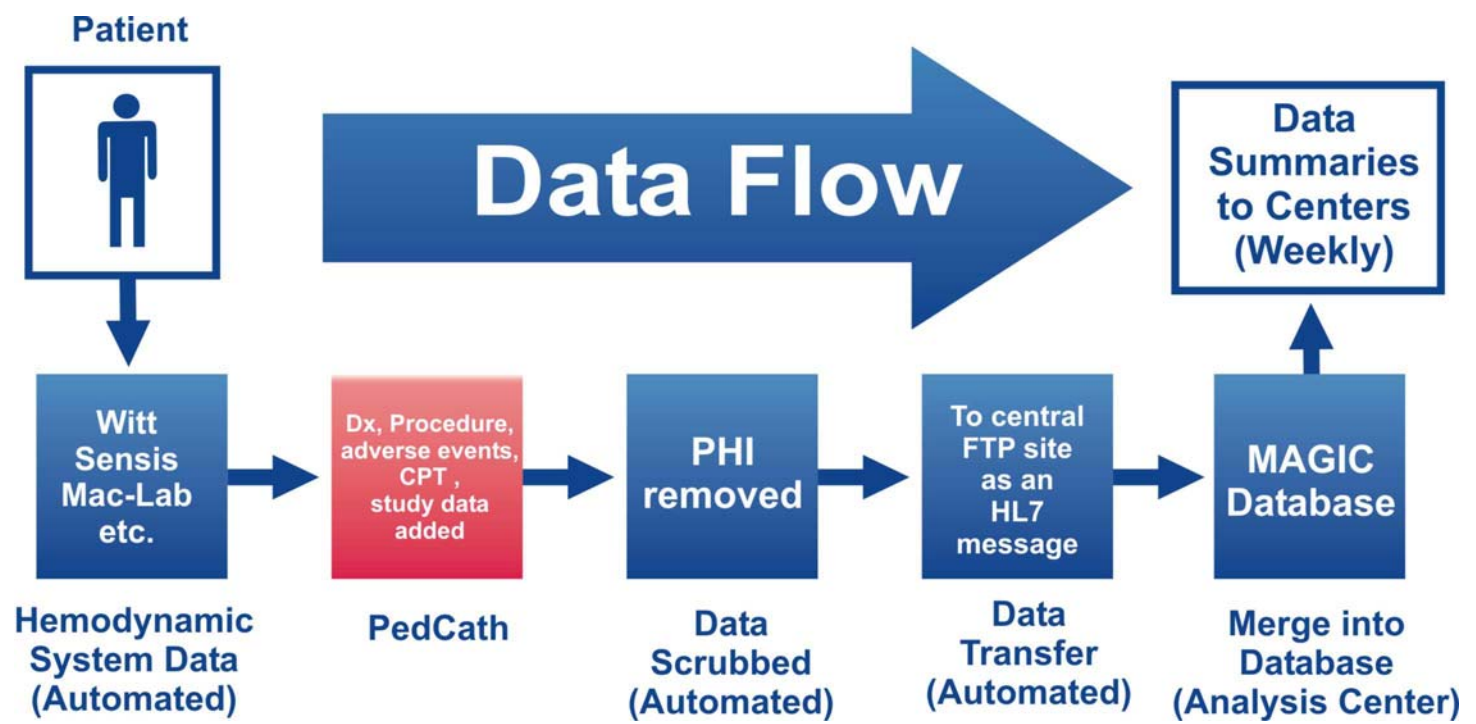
Patient

Data Flow

Data Summaries to Centers (Weekly)

Witt Sensis Mac-Lab etc.

Dx, Procedure, adverse events, CPT , study data added

PHI removed

To central FTP site as an HL7 message

MAGIC Database

Hemodynamic System Data (Automated)

PedCath

Data Scrubbed (Automated)

Data Transfer (Automated)

Merge into Database (Analysis Center)